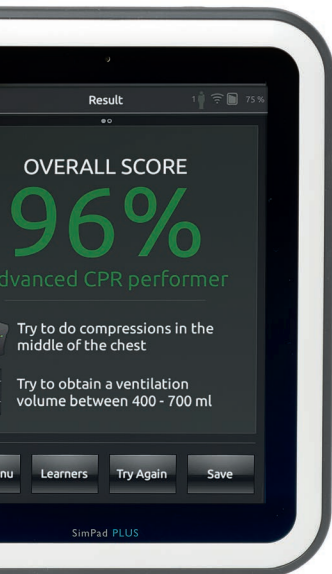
Result

1 75 %

OVERALL SCORE

96%

dvanced CPR performer

Try to do compressions in the middle of the chest

Try to obtain a ventilation volume between 400 - 700 ml

nu

Learners

Try Again

Save

SimPad PLUS